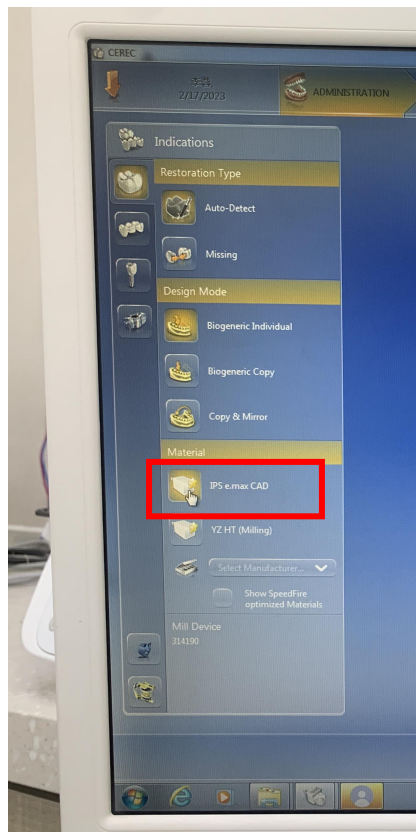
CEREC

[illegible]
2/17/2023

ADMINISTRATION

Indications

Restoration Type

Auto-Detect

Missing

Design Mode

Biogeneric Individual

Biogeneric Copy

Copy & Mirror

Material

IPS e.max CAD

YZ HT (Milling)

Select Manufacturer...

Show SpeedFire optimized Materials

Mill Device
314190